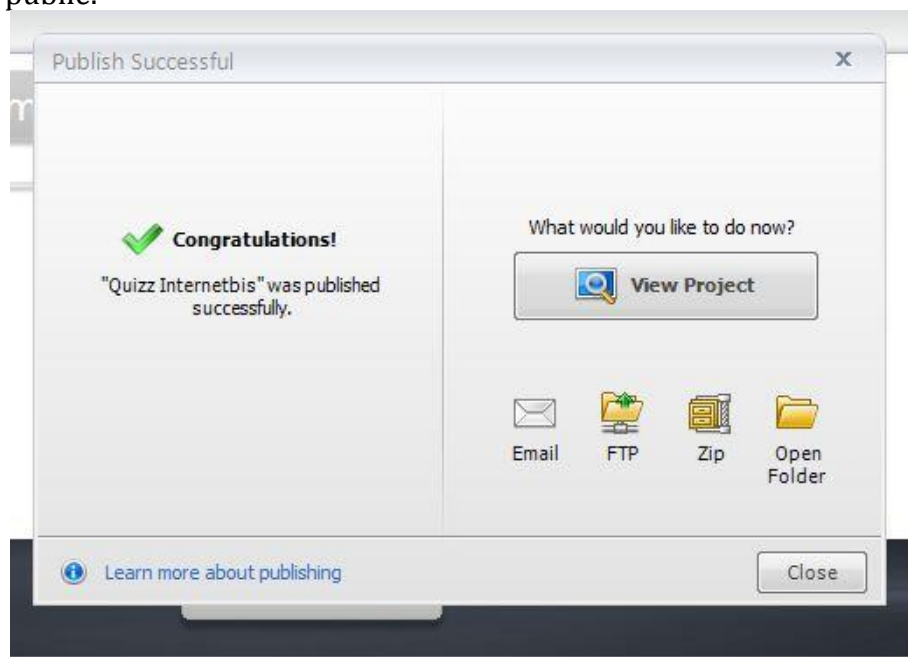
Publish Successful

x

Congratulations!

"Quizz Internetbis" was published successfully.

What would you like to do now?

View Project

Email

FTP

Zip

Open Folder

Learn more about publishing

Close